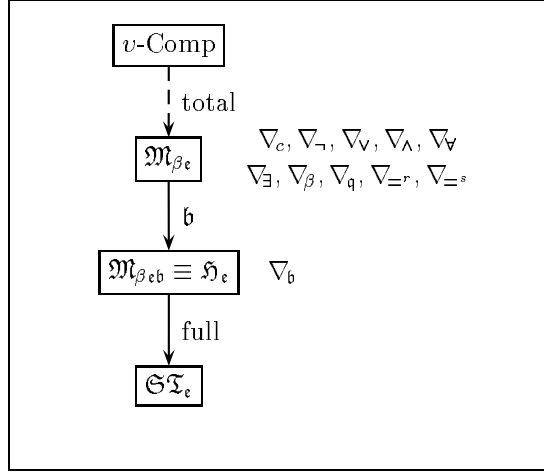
$\upsilon$-Comp

total

$\mathfrak{M}_{\beta\mathfrak{e}}$

$\nabla_c, \nabla_\neg, \nabla_\vee, \nabla_\wedge, \nabla_\forall$
$\nabla_\exists, \nabla_\beta, \nabla_\mathfrak{q}, \nabla_{=^r}, \nabla_{=^s}$

$\mathfrak{b}$

$\mathfrak{M}_{\beta\mathfrak{e}\mathfrak{b}} \equiv \mathfrak{H}_\mathfrak{e}$

$\nabla_\mathfrak{b}$

full

$\mathfrak{S}\mathfrak{T}_\mathfrak{e}$